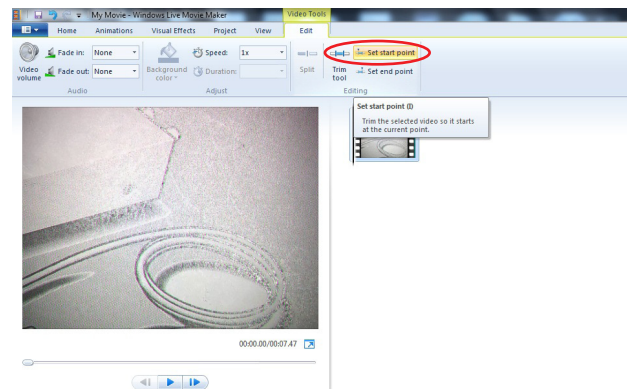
My Movie - Windows Live Movie Maker

Video Tools

Home Animations Visual Effects Project View Edit

Video volume

Fade in: None

Fade out: None

Audio

Background color

Speed: 1x

Duration:

Adjust

Split

Trim tool

Set start point

Set end point

Editing

Set start point (I)

Trim the selected video so it starts at the current point.

00:00.00/00:07.47